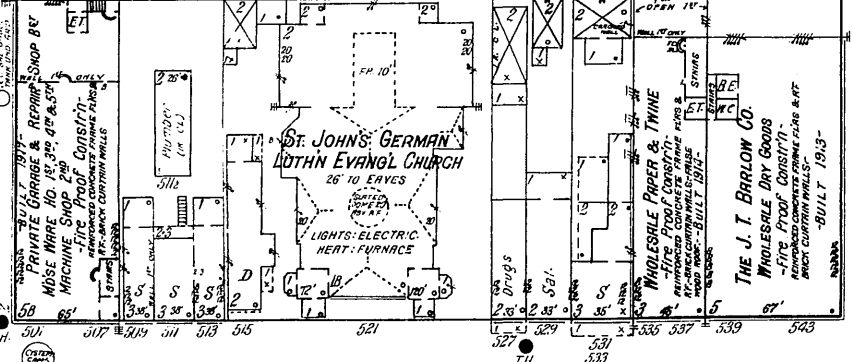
ET
BUILT 1919
PRIVATE GARAGE & REPAIR SHOP 8th
HOSE WARE HO. 1st 3rd 4th & 5th
MACHINE SHOP 2nd
-Fire Proof Constr'n-
REINFORCED CONCRETE FRAME FLRS & RF
BRICK CURTAIN WALLS
ONLY
STAIRS
58
65'
5B
3
2 26'
PUMPING (UN CL)
5112
S
3
S
3
S
3
ST. JOHN'S GERMAN
LUTH'N EVANG'L CHURCH
26' TO EAVES
FR. 10'
LIGHTS: ELECTRIC
HEAT: FURNACE
D
72'
20
2
2
1
2
Drugs
2
Sal.
1
2
S
1
WHOLESALE PAPER & TWINE
-Fire Proof Constr'n-
REINFORCED CONCRETE FRAME FLRS & RF
BRICK CURTAIN WALLS
BUILT 1914
STAIRS
ET
BE
WC
THE J. T. BARLOW CO.
WHOLESALE DRY GOODS
-Fire Proof Constr'n-
REINFORCED CONCRETE FRAME FLRS & RF
BRICK CURTAIN WALLS
-BUILT 1913-
OPEN 1st
5
67'
501
507
509
511
513
515
521
527
529
531
533
535
537
539
543